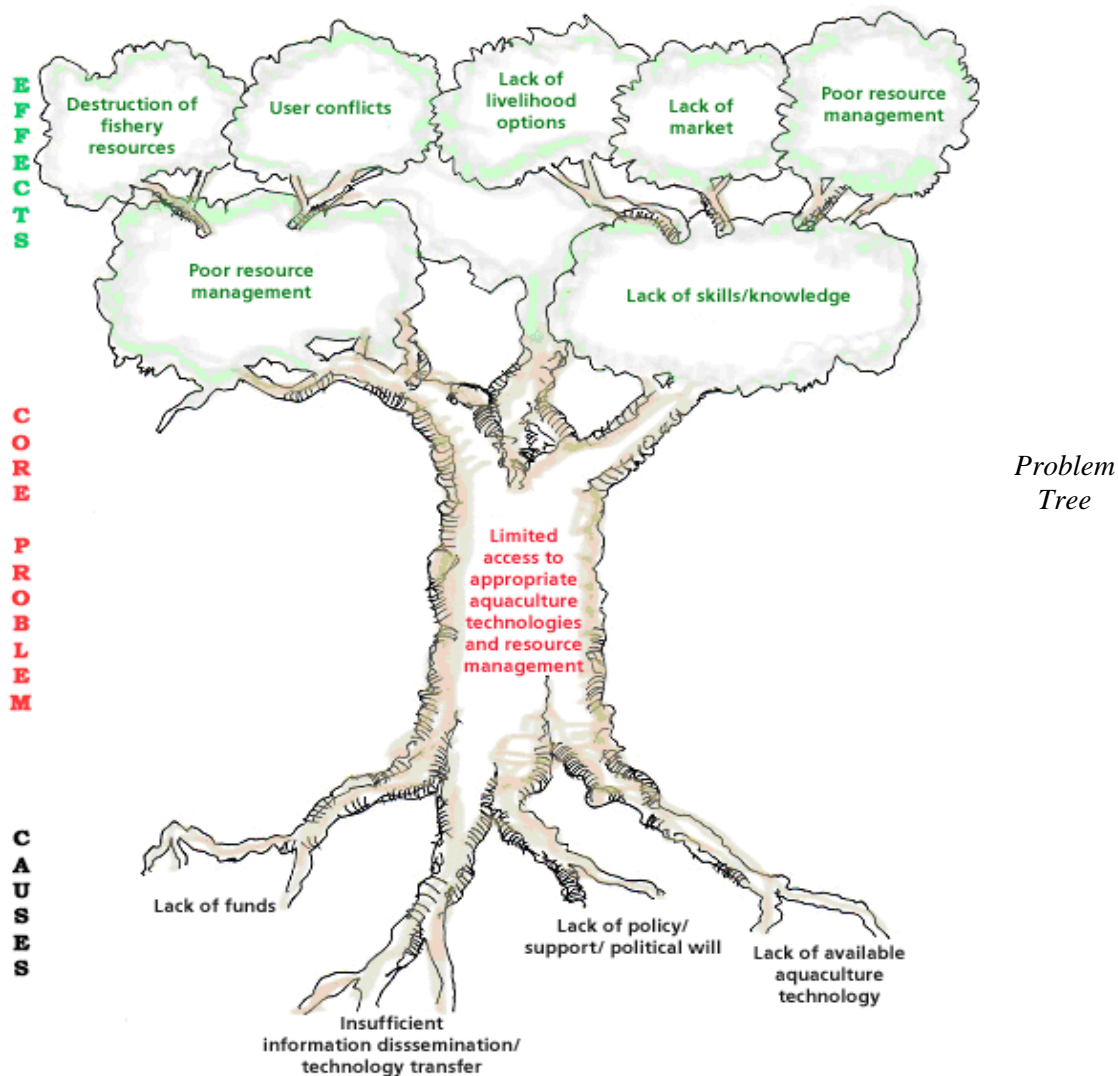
EFFECTS

Destruction of fishery resources

User conflicts

Lack of livelihood options

Lack of market

Poor resource management

Poor resource management

Lack of skills/knowledge

CORE PROBLEM

Limited access to appropriate aquaculture technologies and resource management

Problem Tree

CAUSES

Lack of funds

Lack of policy/ support/ political will

Lack of available aquaculture technology

Insufficient information disssemination/ technology transfer